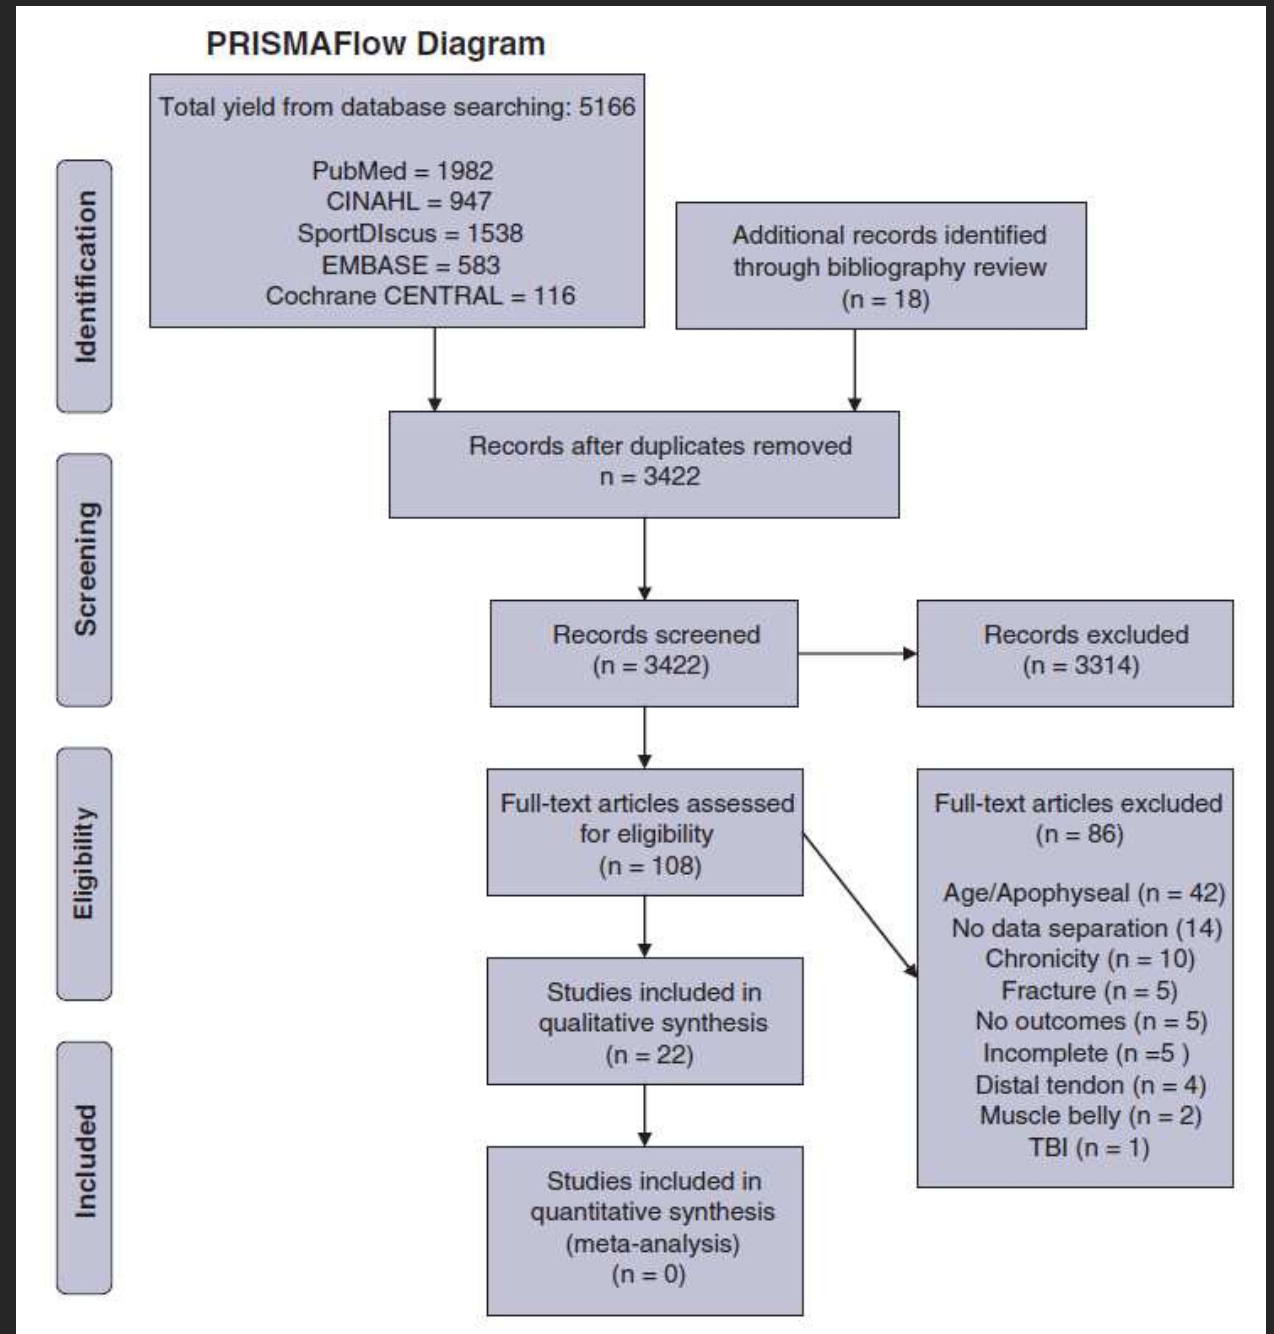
PRISMAFlow Diagram

Identification

Total yield from database searching: 5166

PubMed = 1982
CINAHL = 947
SportDIscus = 1538
EMBASE = 583
Cochrane CENTRAL = 116

Additional records identified through bibliography review (n = 18)

Screening

Records after duplicates removed n = 3422

Records screened (n = 3422)

Records excluded (n = 3314)

Eligibility

Full-text articles assessed for eligibility (n = 108)

Full-text articles excluded (n = 86)

Age/Apophyseal (n = 42)
No data separation (14)
Chronicity (n = 10)
Fracture (n = 5)
No outcomes (n = 5)
Incomplete (n =5 )
Distal tendon (n = 4)
Muscle belly (n = 2)
TBI (n = 1)

Studies included in qualitative synthesis (n = 22)

Included

Studies included in quantitative synthesis (meta-analysis) (n = 0)